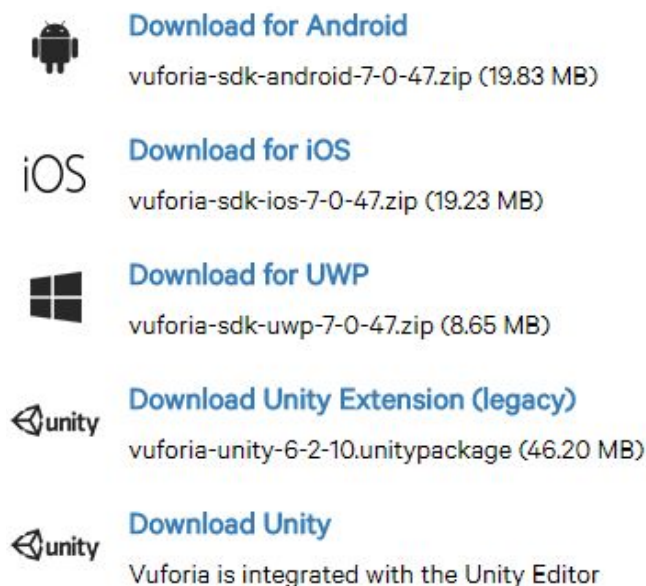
Download for Android

vuforia-sdk-android-7-0-47.zip (19.83 MB)

iOS

Download for iOS

vuforia-sdk-ios-7-0-47.zip (19.23 MB)

Download for UWP

vuforia-sdk-uwp-7-0-47.zip (8.65 MB)

unity

Download Unity Extension (legacy)

vuforia-unity-6-2-10.unitypackage (46.20 MB)

unity

Download Unity

Vuforia is integrated with the Unity Editor